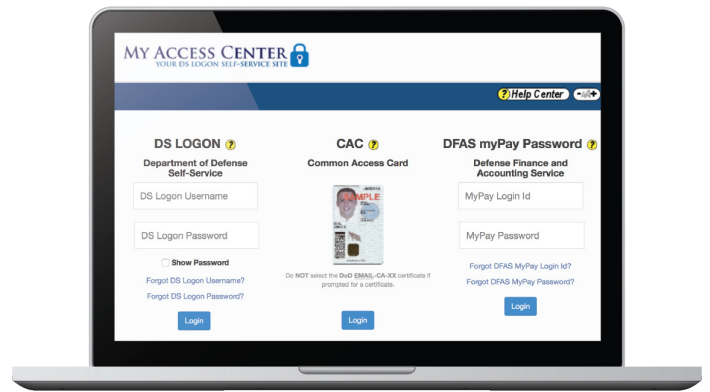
MY ACCESS CENTER
YOUR DS LOGON SELF-SERVICE SITE

Help Center -A A+

DS LOGON
Department of Defense Self-Service

DS Logon Username

DS Logon Password

Show Password

Forgot DS Logon Username?

Forgot DS Logon Password?

Login

CAC
Common Access Card

SAMPLE

Do NOT select the DoD EMAIL-CA-XX certificate if prompted for a certificate.

Login

DFAS myPay Password
Defense Finance and Accounting Service

MyPay Login Id

MyPay Password

Forgot DFAS MyPay Login Id?

Forgot DFAS MyPay Password?

Login